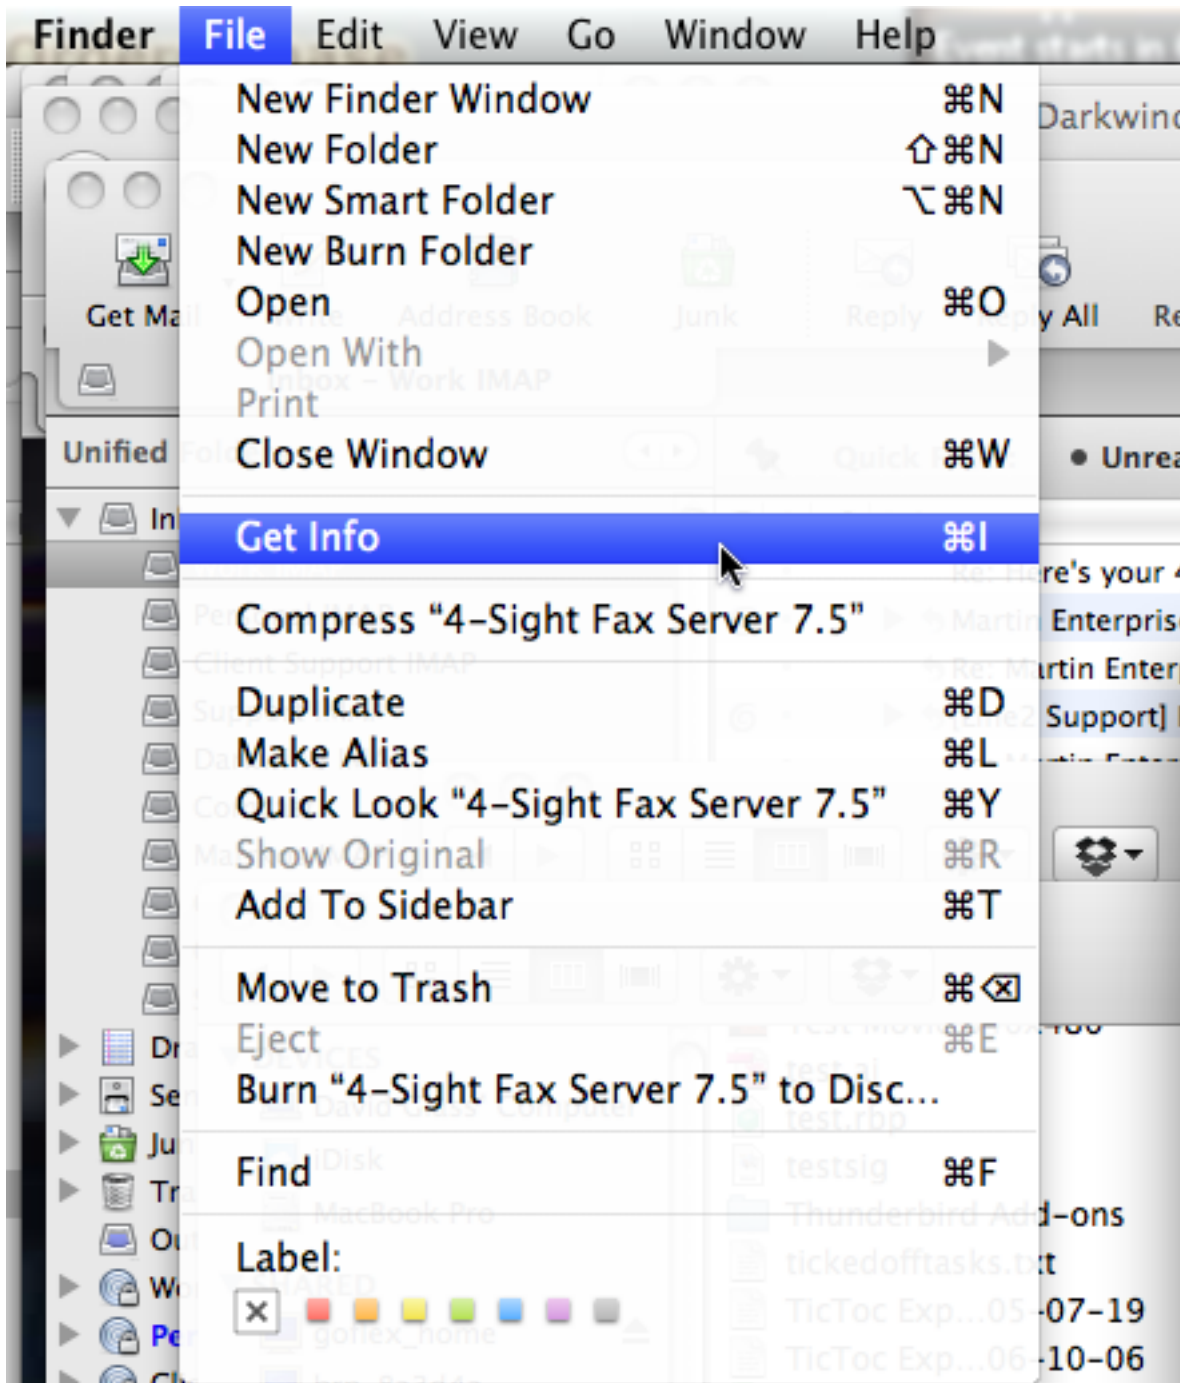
Finder File Edit View Go Window Help

New Finder Window ⌘N
New Folder ⇧⌘N
New Smart Folder ⌥⌘N
New Burn Folder
Open ⌘O
Open With
Print
Close Window ⌘W

Get Info ⌘I

Compress “4-Sight Fax Server 7.5”

Duplicate ⌘D
Make Alias ⌘L
Quick Look “4-Sight Fax Server 7.5” ⌘Y
Show Original ⌘R
Add To Sidebar ⌘T

Move to Trash ⌘⌫
Eject ⌘E
Burn “4-Sight Fax Server 7.5” to Disc...

Find ⌘F

Label:

Darkwind
Get Mail
Reply All
Re
Unified
Unrea
re's your
Enterpris
rtin Enter
Support]
d-ons
tickedofftasks.txt
07-19
10-06